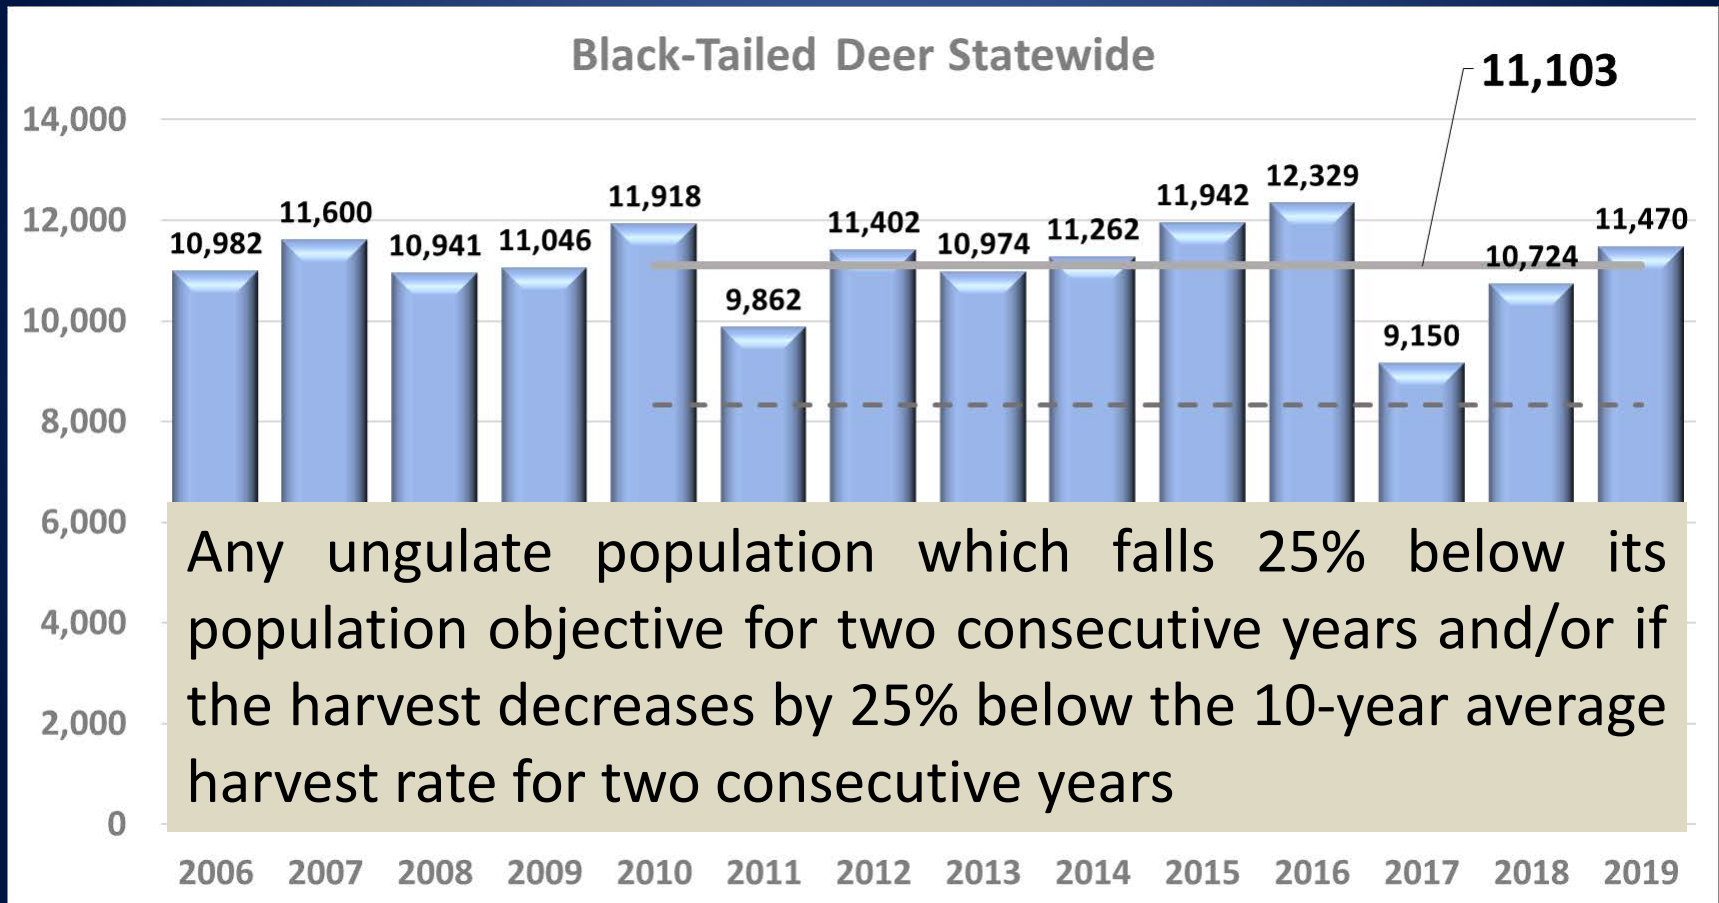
Black-Tailed Deer Statewide

11,103

14,000
12,000
10,000
8,000
6,000
4,000
2,000
0

10,982
11,600
10,941
11,046
11,918
9,862
11,402
10,974
11,262
11,942
12,329
9,150
10,724
11,470

Any ungulate population which falls 25% below its population objective for two consecutive years and/or if the harvest decreases by 25% below the 10-year average harvest rate for two consecutive years

2006 2007 2008 2009 2010 2011 2012 2013 2014 2015 2016 2017 2018 2019